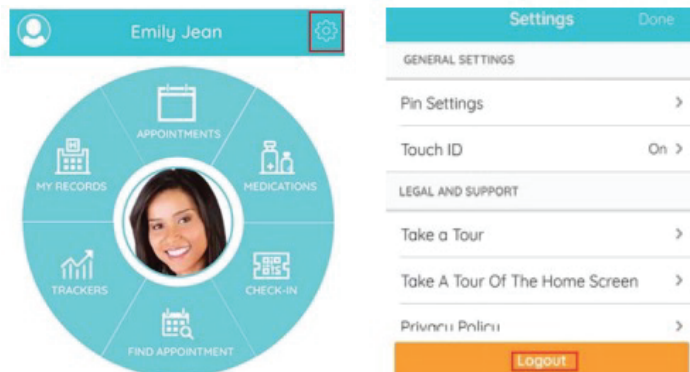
Emily Jean

APPOINTMENTS
MY RECORDS
MEDICATIONS
TRACKERS
CHECK-IN
FIND APPOINTMENT

Settings
Done

GENERAL SETTINGS
Pin Settings >
Touch ID On >
LEGAL AND SUPPORT
Take a Tour >
Take A Tour Of The Home Screen >
Privacy Policy >
Logout